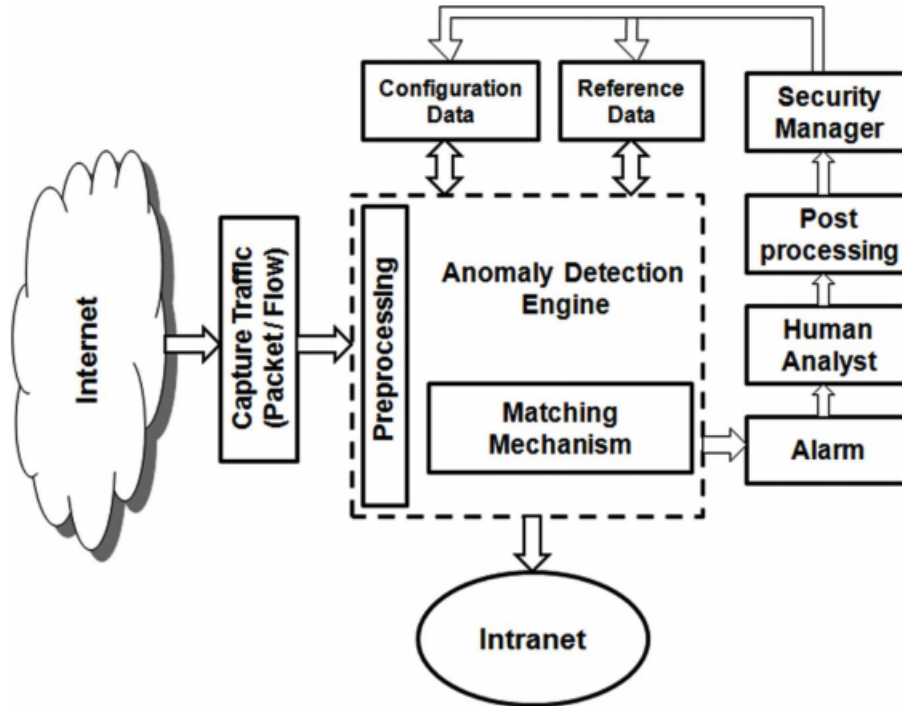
Configuration Data

Reference Data

Security Manager

Internet

Capture Traffic (Packet/ Flow)

Preprocessing

Anomaly Detection Engine

Post processing

Human Analyst

Matching Mechanism

Alarm

Intranet